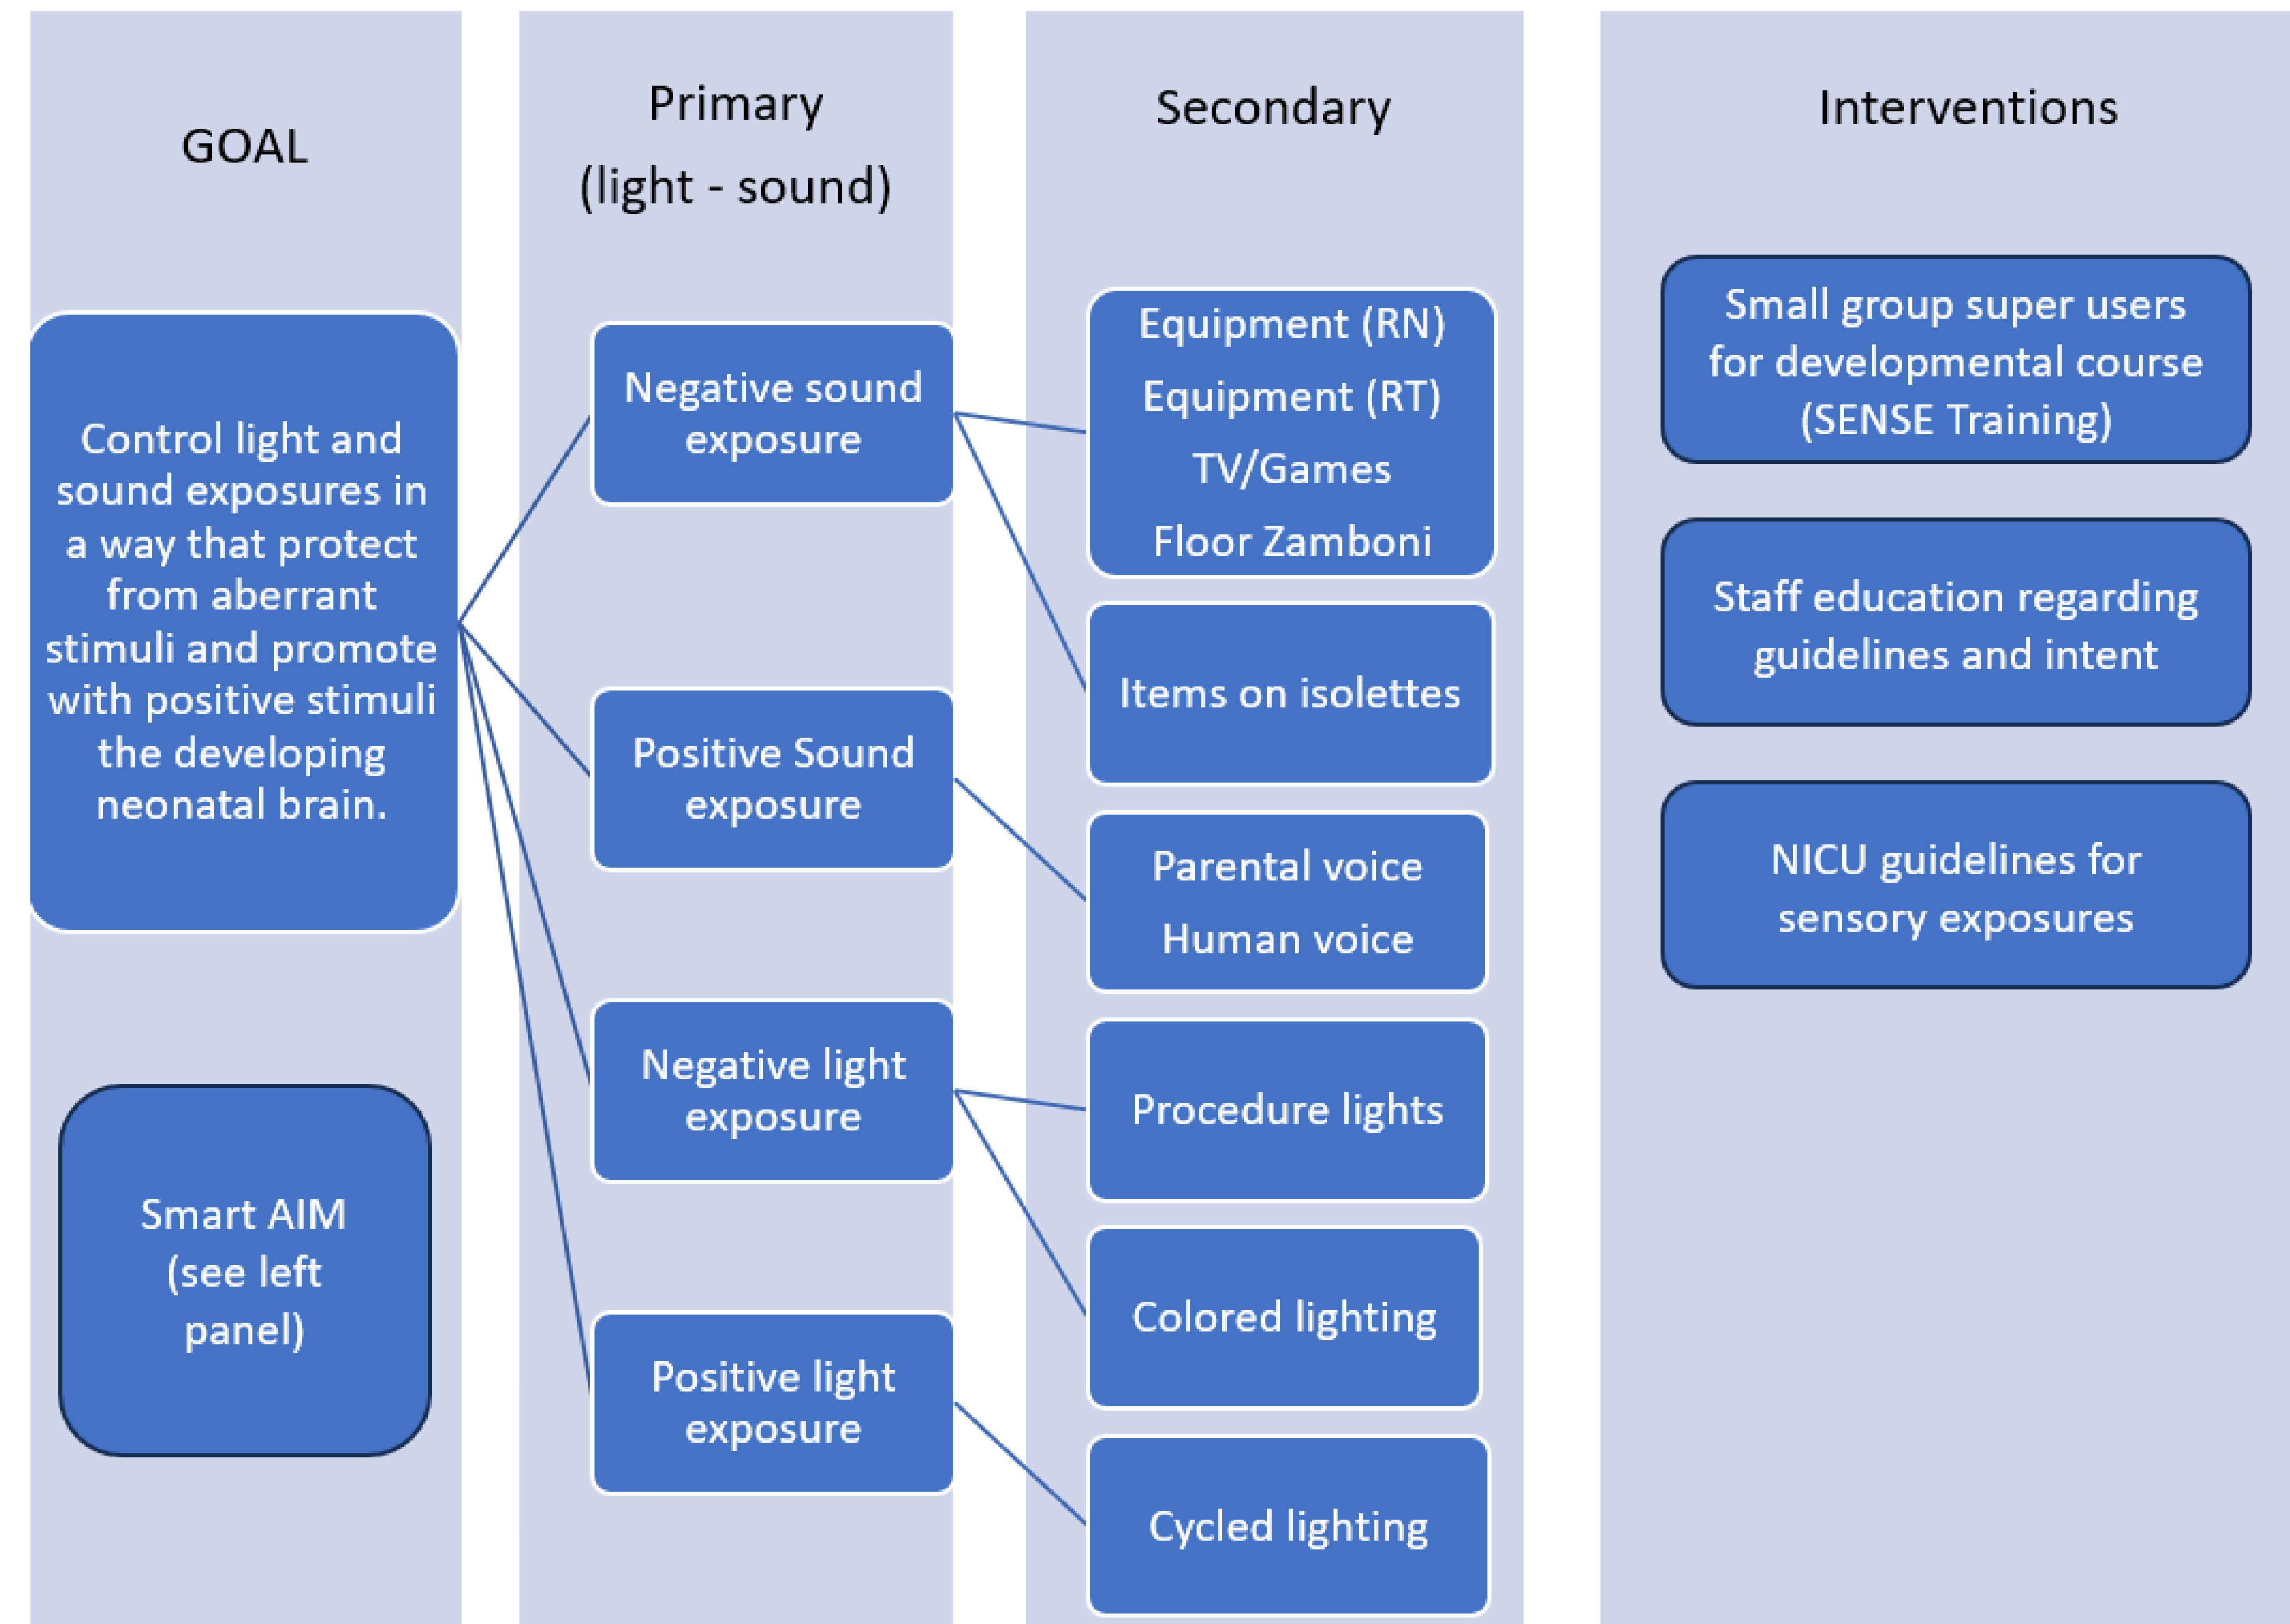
GOAL

Control light and sound exposures in a way that protect from aberrant stimuli and promote with positive stimuli the developing neonatal brain.

Smart AIM (see left panel)

Primary (light - sound)

Negative sound exposure

Positive Sound exposure

Negative light exposure

Positive light exposure

Secondary

Equipment (RN)
Equipment (RT)
TV/Games
Floor Zamboni

Items on isolettes

Parental voice
Human voice

Procedure lights

Colored lighting

Cycled lighting

Interventions

Small group super users for developmental course (SENSE Training)

Staff education regarding guidelines and intent

NICU guidelines for sensory exposures